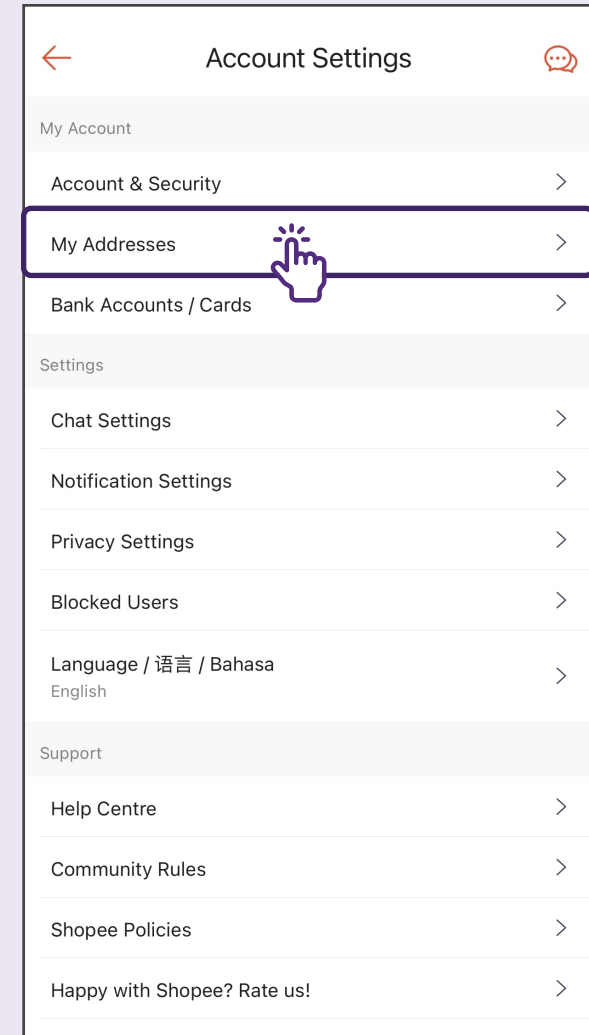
Account Settings

My Account

Account & Security

My Addresses

Bank Accounts / Cards

Settings

Chat Settings

Notification Settings

Privacy Settings

Blocked Users

Language / 语言 / Bahasa
English

Support

Help Centre

Community Rules

Shopee Policies

Happy with Shopee? Rate us!